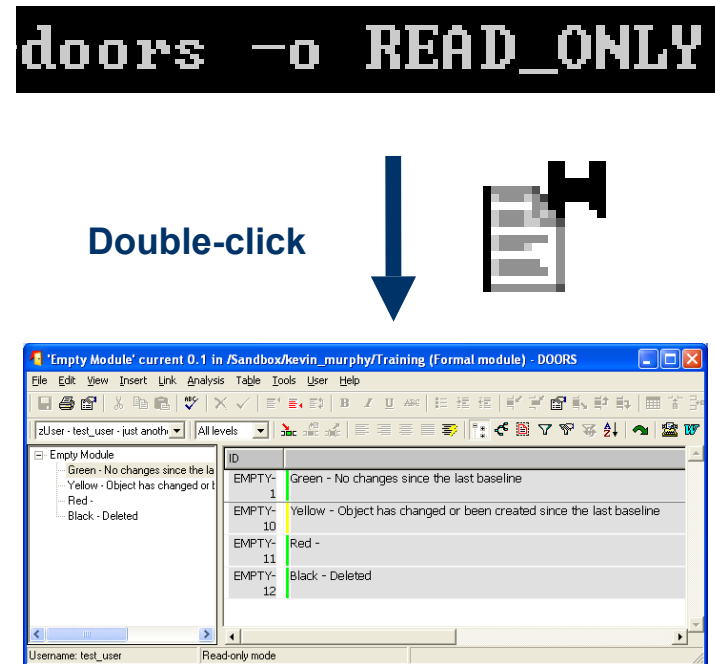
doors -o READ_ONLY

Double-click

'Empty Module' current 0.1 in /Sandbox/kevin_murphy/Training (Formal module) - DOORS

File Edit View Insert Link Analysis Table Tools User Help

zUser - test_user - just anoth
All levels

Empty Module
Green - No changes since the la
Yellow - Object has changed or b
Red -
Black - Deleted

| ID | |
|---|---|
| EMPTY-1 | Green - No changes since the last baseline |
| EMPTY-10 | Yellow - Object has changed or been created since the last baseline |
| EMPTY-11 | Red - |
| EMPTY-12 | Black - Deleted |

Username: test_user
Read-only mode